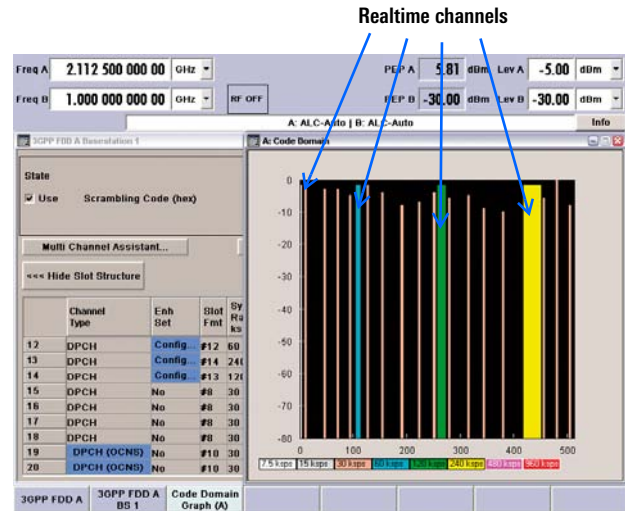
Realtime channels

Freq A 2.112 500 000 00 GHz
Freq B 1.000 000 000 00 GHz
RF OFF
PEP A 5.81 dBm Lev A -5.00 dBm
PEP B -30.00 dBm Lev B -30.00 dBm
A: ALC-Auto | B: ALC-Auto
Info

3GPP FDD A Basestation 1

State
Use Scrambling Code (hex)

Multi Channel Assistant...

<<< Hide Slot Structure

| | Channel Type | Enh Set | Slot Fmt | Sy Ra ks |
|---|---|---|---|---|
| 12 | DPCH | Config... | #12 | 60 |
| 13 | DPCH | Config... | #14 | 240 |
| 14 | DPCH | Config... | #13 | 120 |
| 15 | DPCH | No | #8 | 30 |
| 16 | DPCH | No | #8 | 30 |
| 17 | DPCH | No | #8 | 30 |
| 18 | DPCH | No | #8 | 30 |
| 19 | DPCH (OCNS) | No | #10 | 30 |
| 20 | DPCH (OCNS) | No | #10 | 30 |

A: Code Domain

0
-10
-20
-30
-40
-50
-60
-70
-80
0 100 200 300 400 500

7.5 ksps 15 ksps 30 ksps 60 ksps 120 ksps 240 ksps 480 ksps 960 ksps

3GPP FDD A
3GPP FDD A BS 1
Code Domain Graph (A)